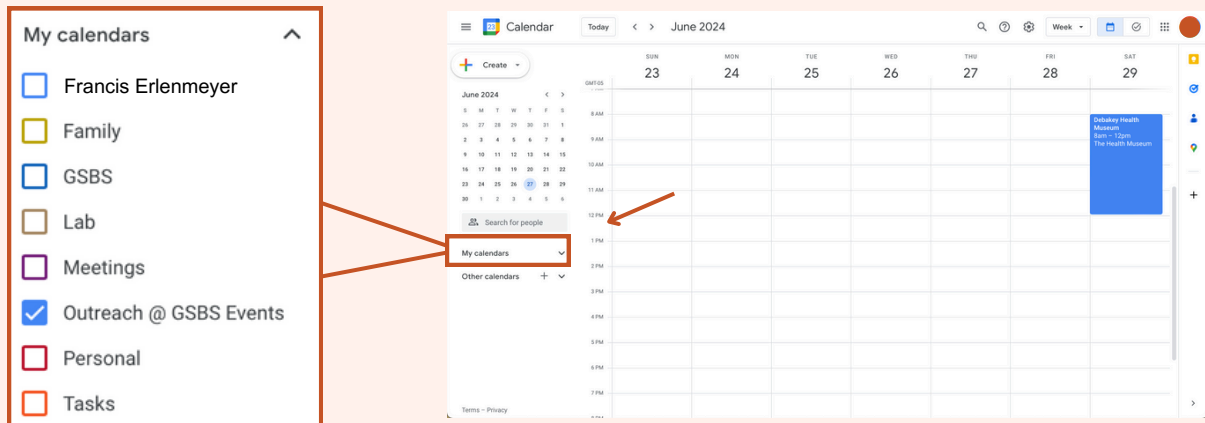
My calendars

Francis Erlenmeyer

Family

GSBS

Lab

Meetings

Outreach @ GSBS Events

Personal

Tasks

Calendar

Today

June 2024

Week

Create

June 2024

| S | M | T | W | T | F | S |
|---|---|---|---|---|---|---|
| 26 | 27 | 28 | 29 | 30 | 31 | 1 |
| 2 | 3 | 4 | 5 | 6 | 7 | 8 |
| 9 | 10 | 11 | 12 | 13 | 14 | 15 |
| 16 | 17 | 18 | 19 | 20 | 21 | 22 |
| 23 | 24 | 25 | 26 | 27 | 28 | 29 |
| 30 | 1 | 2 | 3 | 4 | 5 | 6 |

Search for people

My calendars

Other calendars

Terms – Privacy

| GMT-05 | SUN 23 | MON 24 | TUE 25 | WED 26 | THU 27 | FRI 28 | SAT 29 |
|---|---|---|---|---|---|---|---|

8 AM
9 AM
10 AM
11 AM
12 PM
1 PM
2 PM
3 PM
4 PM
5 PM
6 PM
7 PM

Debakey Health Museum
8am – 12pm
The Health Museum